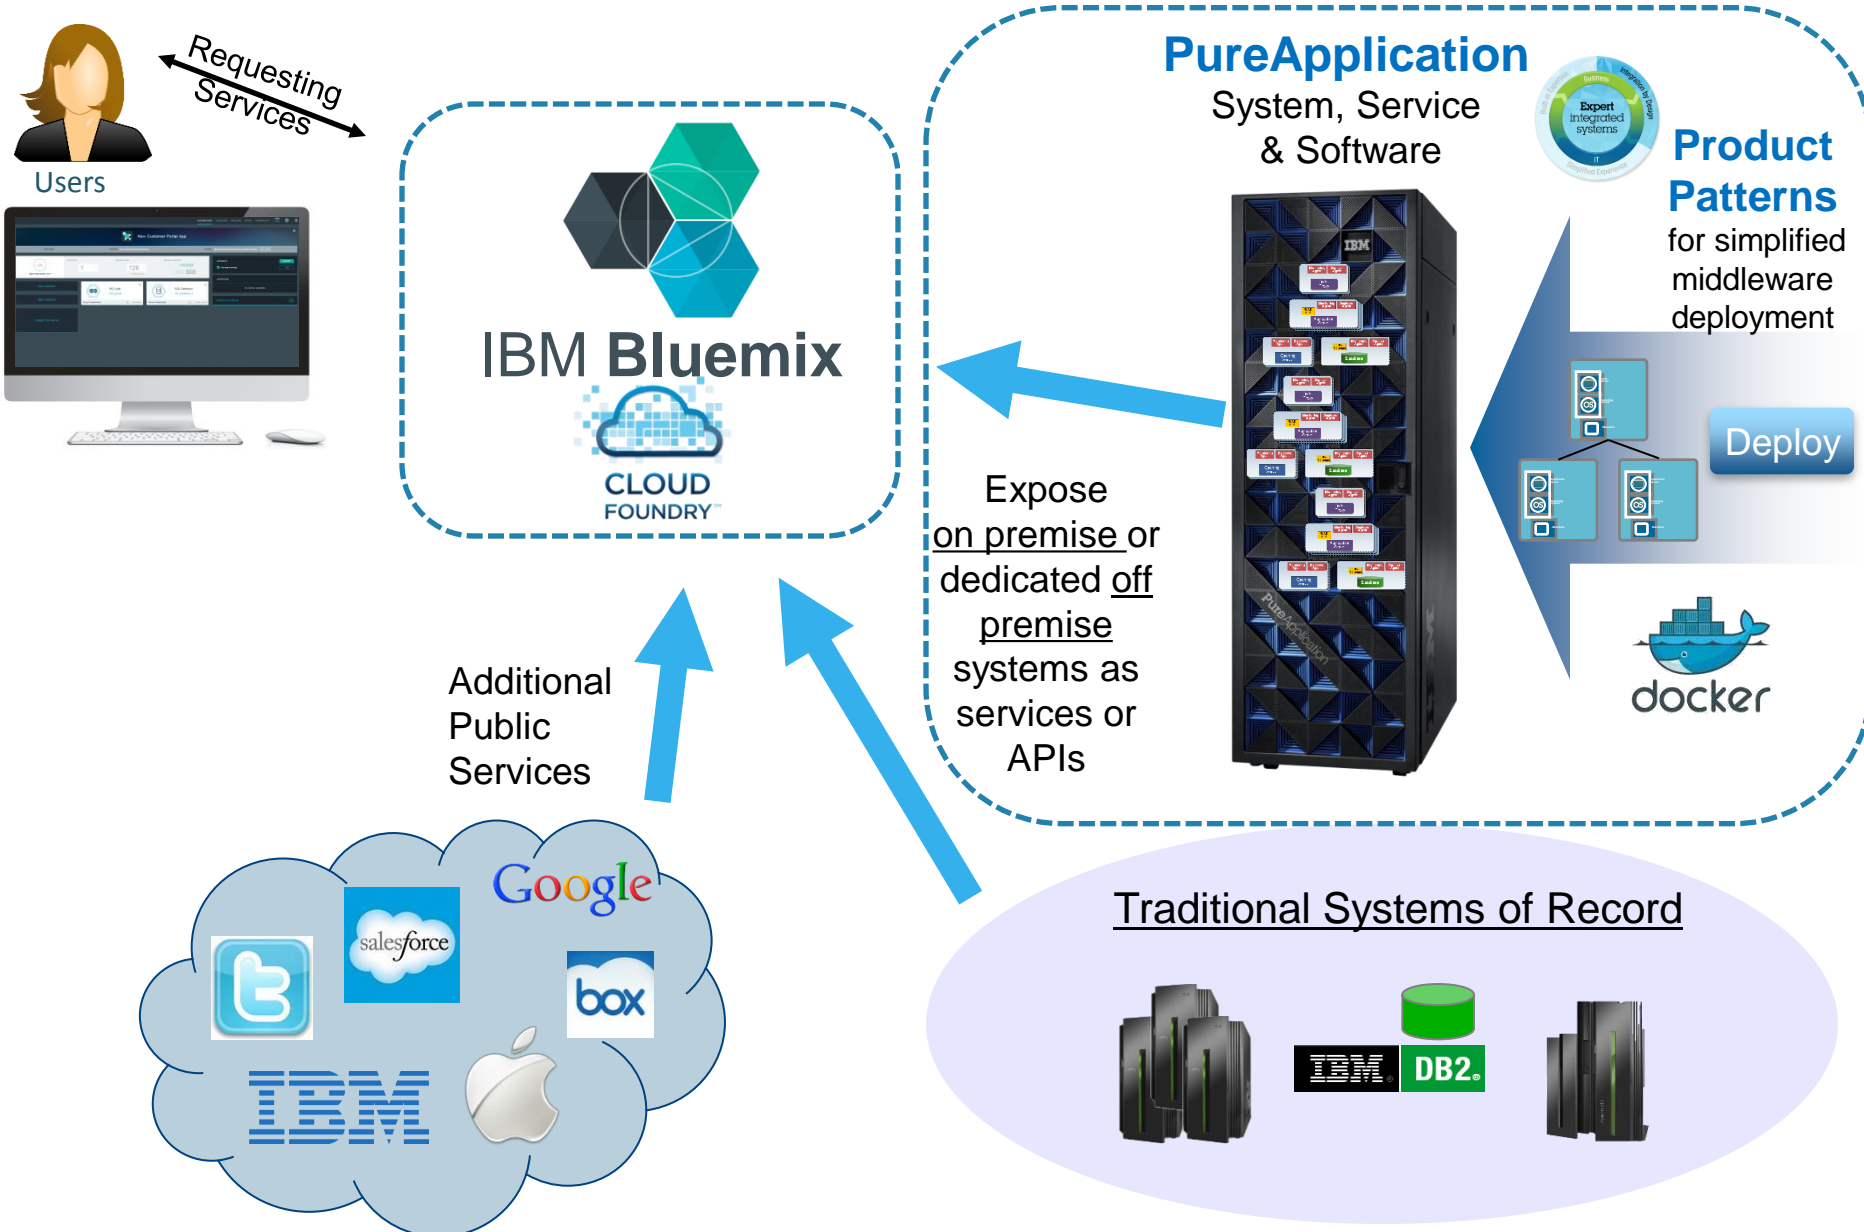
Users

Requesting Services

IBM Bluemix

CLOUD FOUNDRY

PureApplication
System, Service & Software

Expert integrated systems

Product Patterns
for simplified middleware deployment

IBM

Deploy

docker

Expose on premise or dedicated off premise systems as services or APIs

Additional Public Services

Google

salesforce

box

IBM

Traditional Systems of Record

IBM DB2